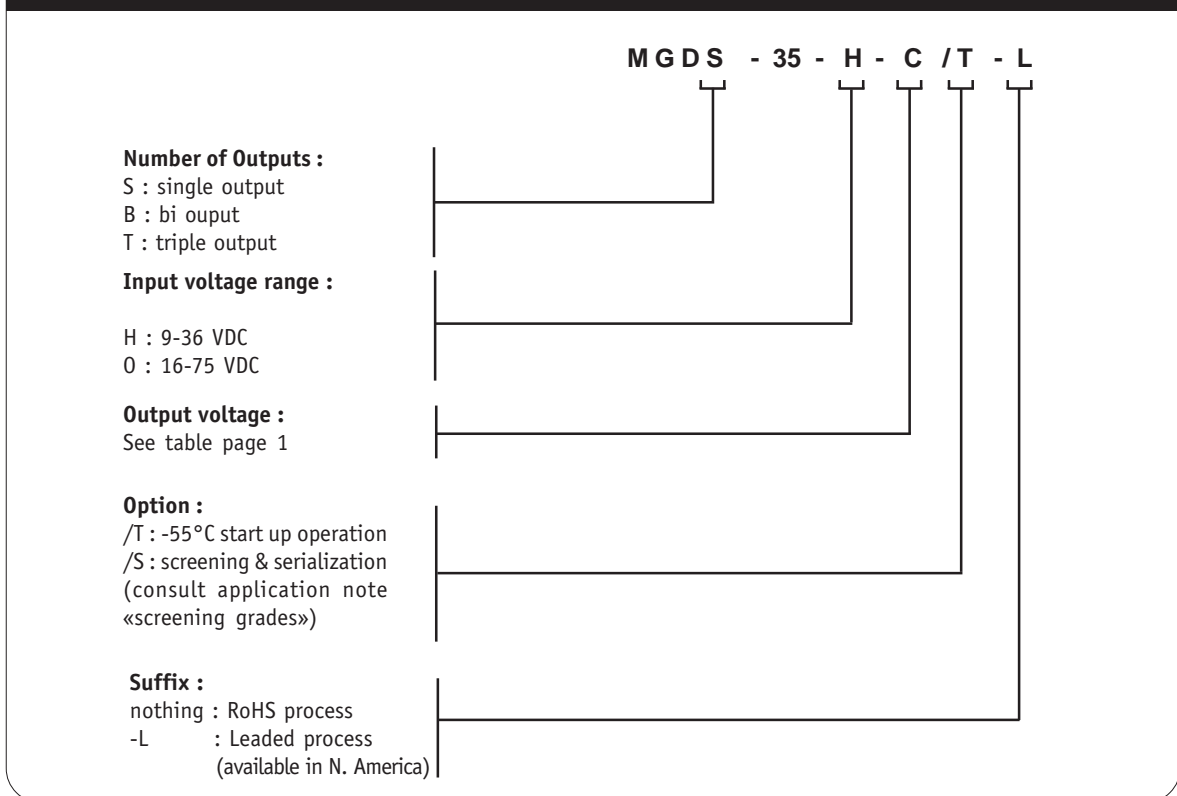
MGDS - 35 - H - C /T - L

**Number of Outputs :**
S : single output
B : bi ouput
T : triple output

**Input voltage range :**

H : 9-36 VDC
O : 16-75 VDC

**Output voltage :**
See table page 1

**Option :**
/T : -55°C start up operation
/S : screening & serialization (consult application note «screening grades»)

**Suffix :**
nothing : RoHS process
-L : Leaded process (available in N. America)